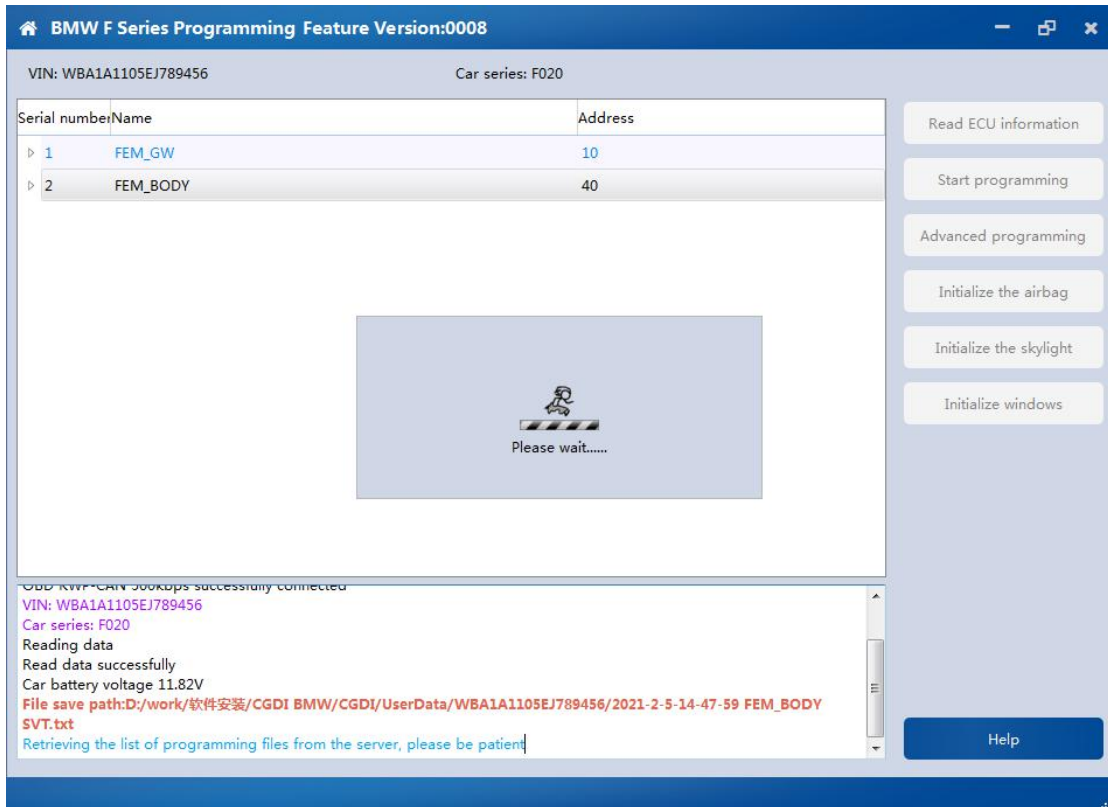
BMW F Series Programming Feature Version:0008

VIN: WBA1A1105EJ789456

Car series: F020

| Serial number | Name | Address |
|---|---|---|
| 1 | FEM_GW | 10 |
| 2 | FEM_BODY | 40 |

Please wait......

Read ECU information

Start programming

Advanced programming

Initialize the airbag

Initialize the skylight

Initialize windows

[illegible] successfully connected
VIN: WBA1A1105EJ789456
Car series: F020
Reading data
Read data successfully
Car battery voltage 11.82V
File save path:D:/work/软件安装/CGDI BMW/CGDI/UserData/WBA1A1105EJ789456/2021-2-5-14-47-59 FEM_BODY SVT.txt
Retrieving the list of programming files from the server, please be patient

Help